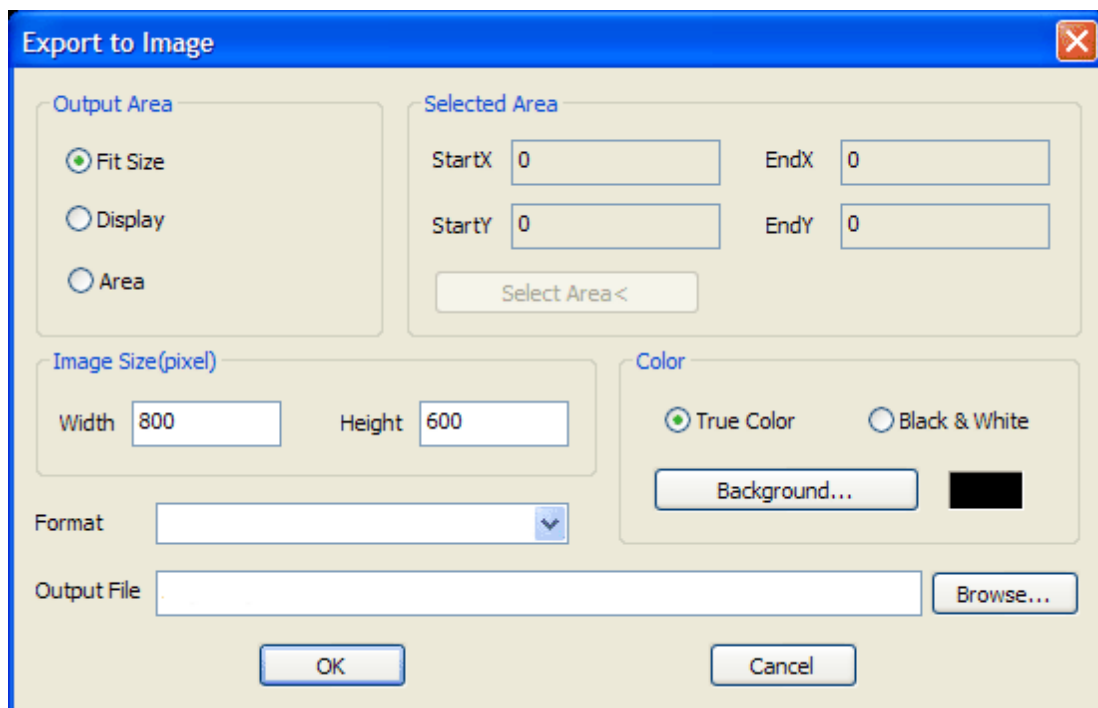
Export to Image

Output Area

Fit Size

Display

Area

Selected Area

StartX 0

EndX 0

StartY 0

EndY 0

Select Area<

Image Size(pixel)

Width 800

Height 600

Color

True Color

Black & White

Background...

Format

Output File

Browse...

OK

Cancel